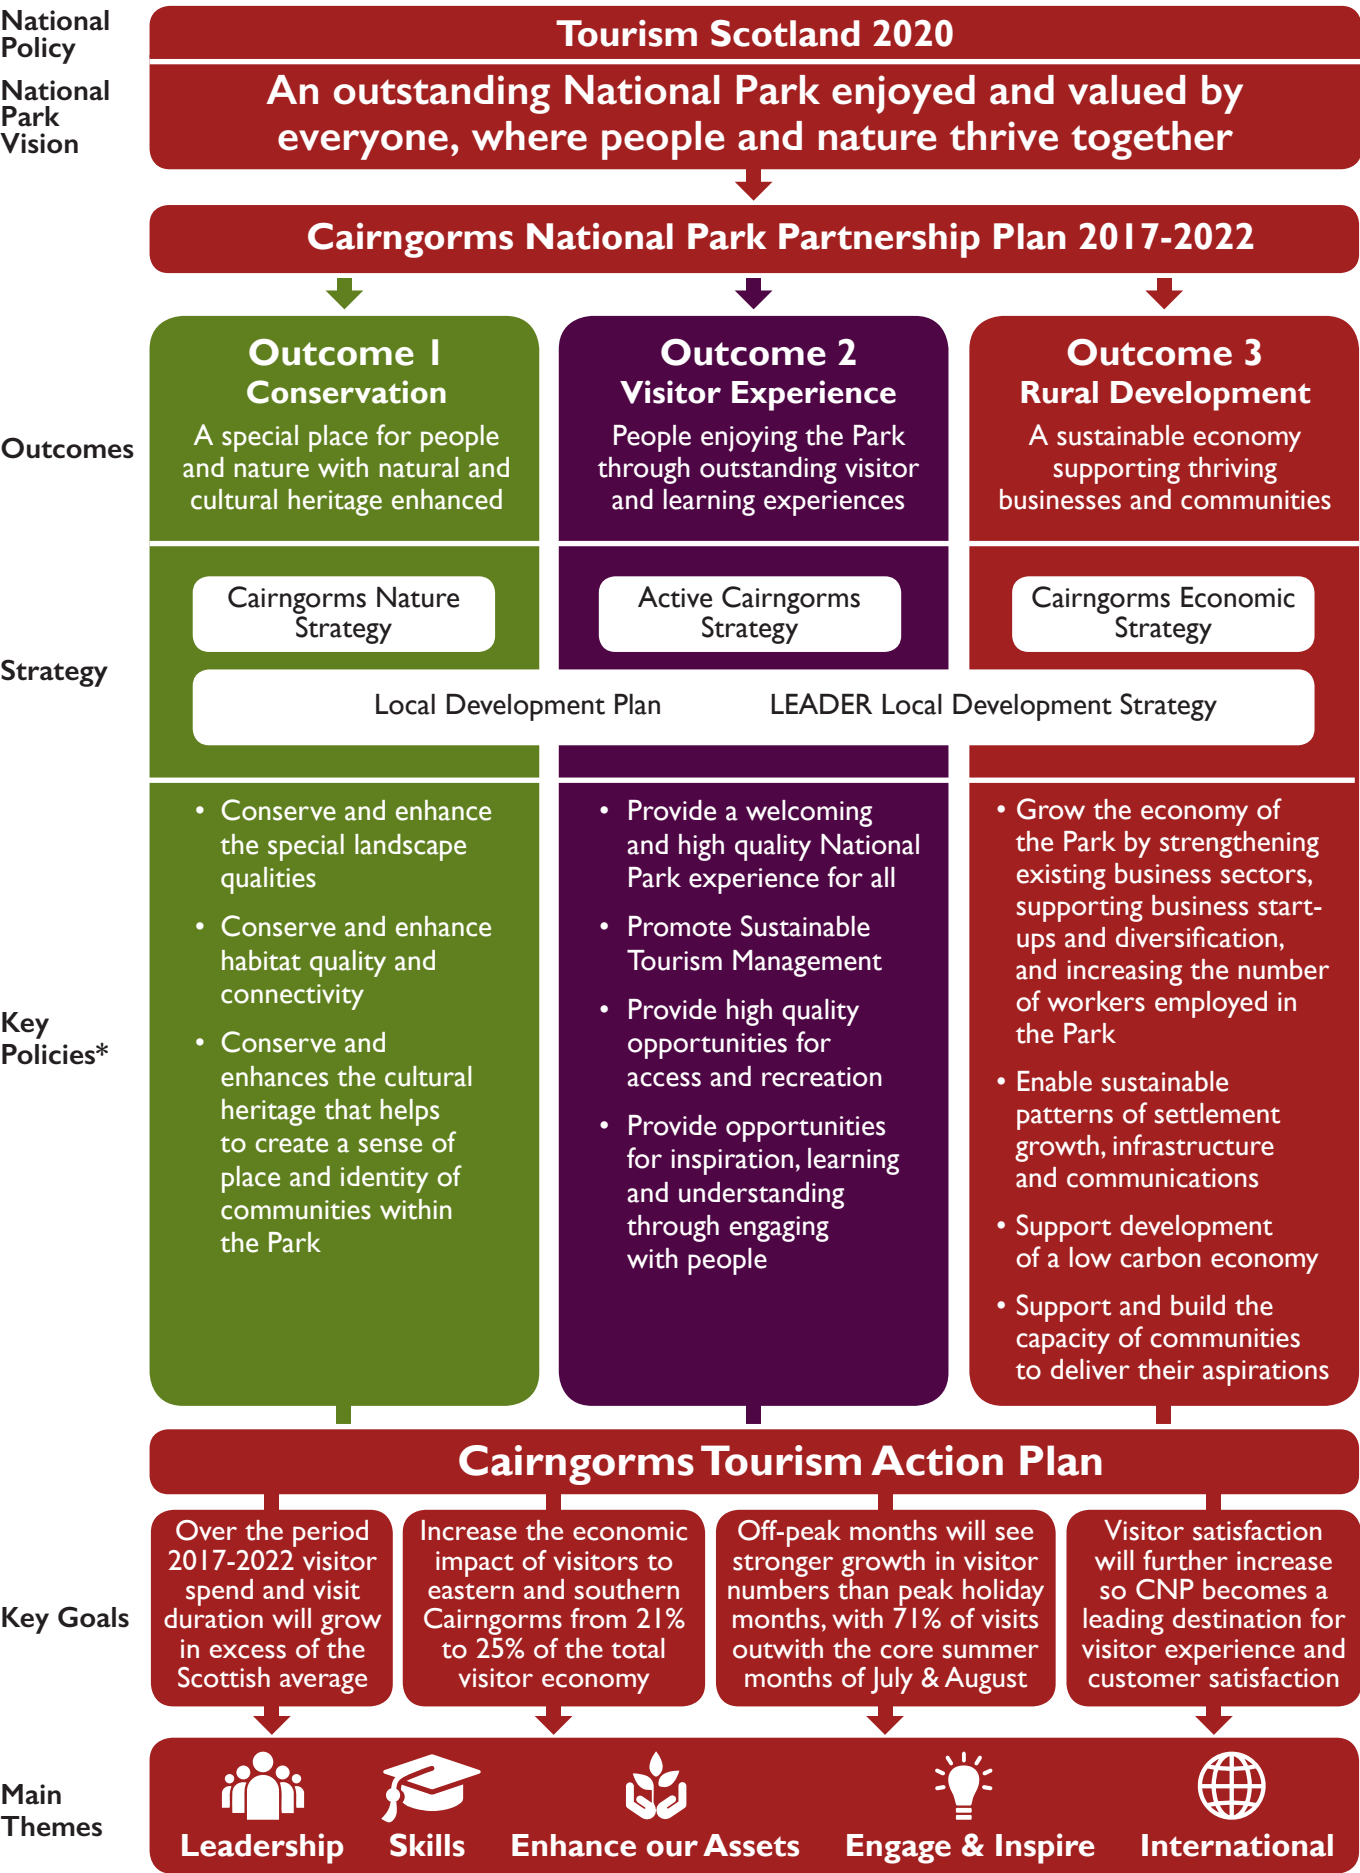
National Policy

Tourism Scotland 2020

National Park Vision

An outstanding National Park enjoyed and valued by everyone, where people and nature thrive together

Cairngorms National Park Partnership Plan 2017-2022

Outcomes

Outcome 1
Conservation
A special place for people and nature with natural and cultural heritage enhanced

Outcome 2
Visitor Experience
People enjoying the Park through outstanding visitor and learning experiences

Outcome 3
Rural Development
A sustainable economy supporting thriving businesses and communities

Strategy

Cairngorms Nature Strategy

Active Cairngorms Strategy

Cairngorms Economic Strategy

Local Development Plan

LEADER Local Development Strategy

Key Policies*

• Conserve and enhance the special landscape qualities
• Conserve and enhance habitat quality and connectivity
• Conserve and enhances the cultural heritage that helps to create a sense of place and identity of communities within the Park

• Provide a welcoming and high quality National Park experience for all
• Promote Sustainable Tourism Management
• Provide high quality opportunities for access and recreation
• Provide opportunities for inspiration, learning and understanding through engaging with people

• Grow the economy of the Park by strengthening existing business sectors, supporting business start-ups and diversification, and increasing the number of workers employed in the Park
• Enable sustainable patterns of settlement growth, infrastructure and communications
• Support development of a low carbon economy
• Support and build the capacity of communities to deliver their aspirations

Cairngorms Tourism Action Plan

Key Goals

Over the period 2017-2022 visitor spend and visit duration will grow in excess of the Scottish average

Increase the economic impact of visitors to eastern and southern Cairngorms from 21% to 25% of the total visitor economy

Off-peak months will see stronger growth in visitor numbers than peak holiday months, with 71% of visits outwith the core summer months of July & August

Visitor satisfaction will further increase so CNP becomes a leading destination for visitor experience and customer satisfaction

Main Themes

Leadership
Skills
Enhance our Assets
Engage & Inspire
International